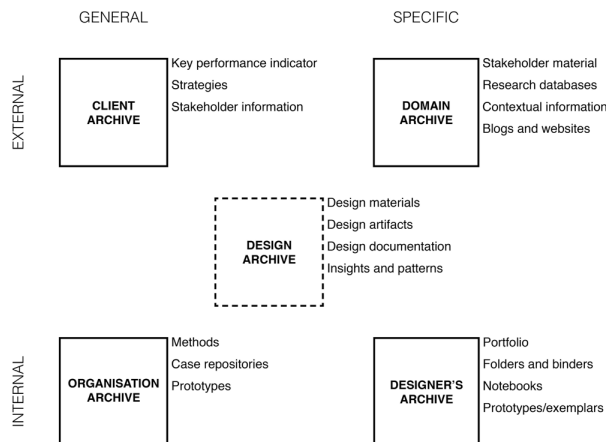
GENERAL

SPECIFIC

EXTERNAL

CLIENT ARCHIVE

Key performance indicator
Strategies
Stakeholder information

DOMAIN ARCHIVE

Stakeholder material
Research databases
Contextual information
Blogs and websites

DESIGN ARCHIVE

Design materials
Design artifacts
Design documentation
Insights and patterns

INTERNAL

ORGANISATION ARCHIVE

Methods
Case repositories
Prototypes

DESIGNER'S ARCHIVE

Portfolio
Folders and binders
Notebooks
Prototypes/exemplars